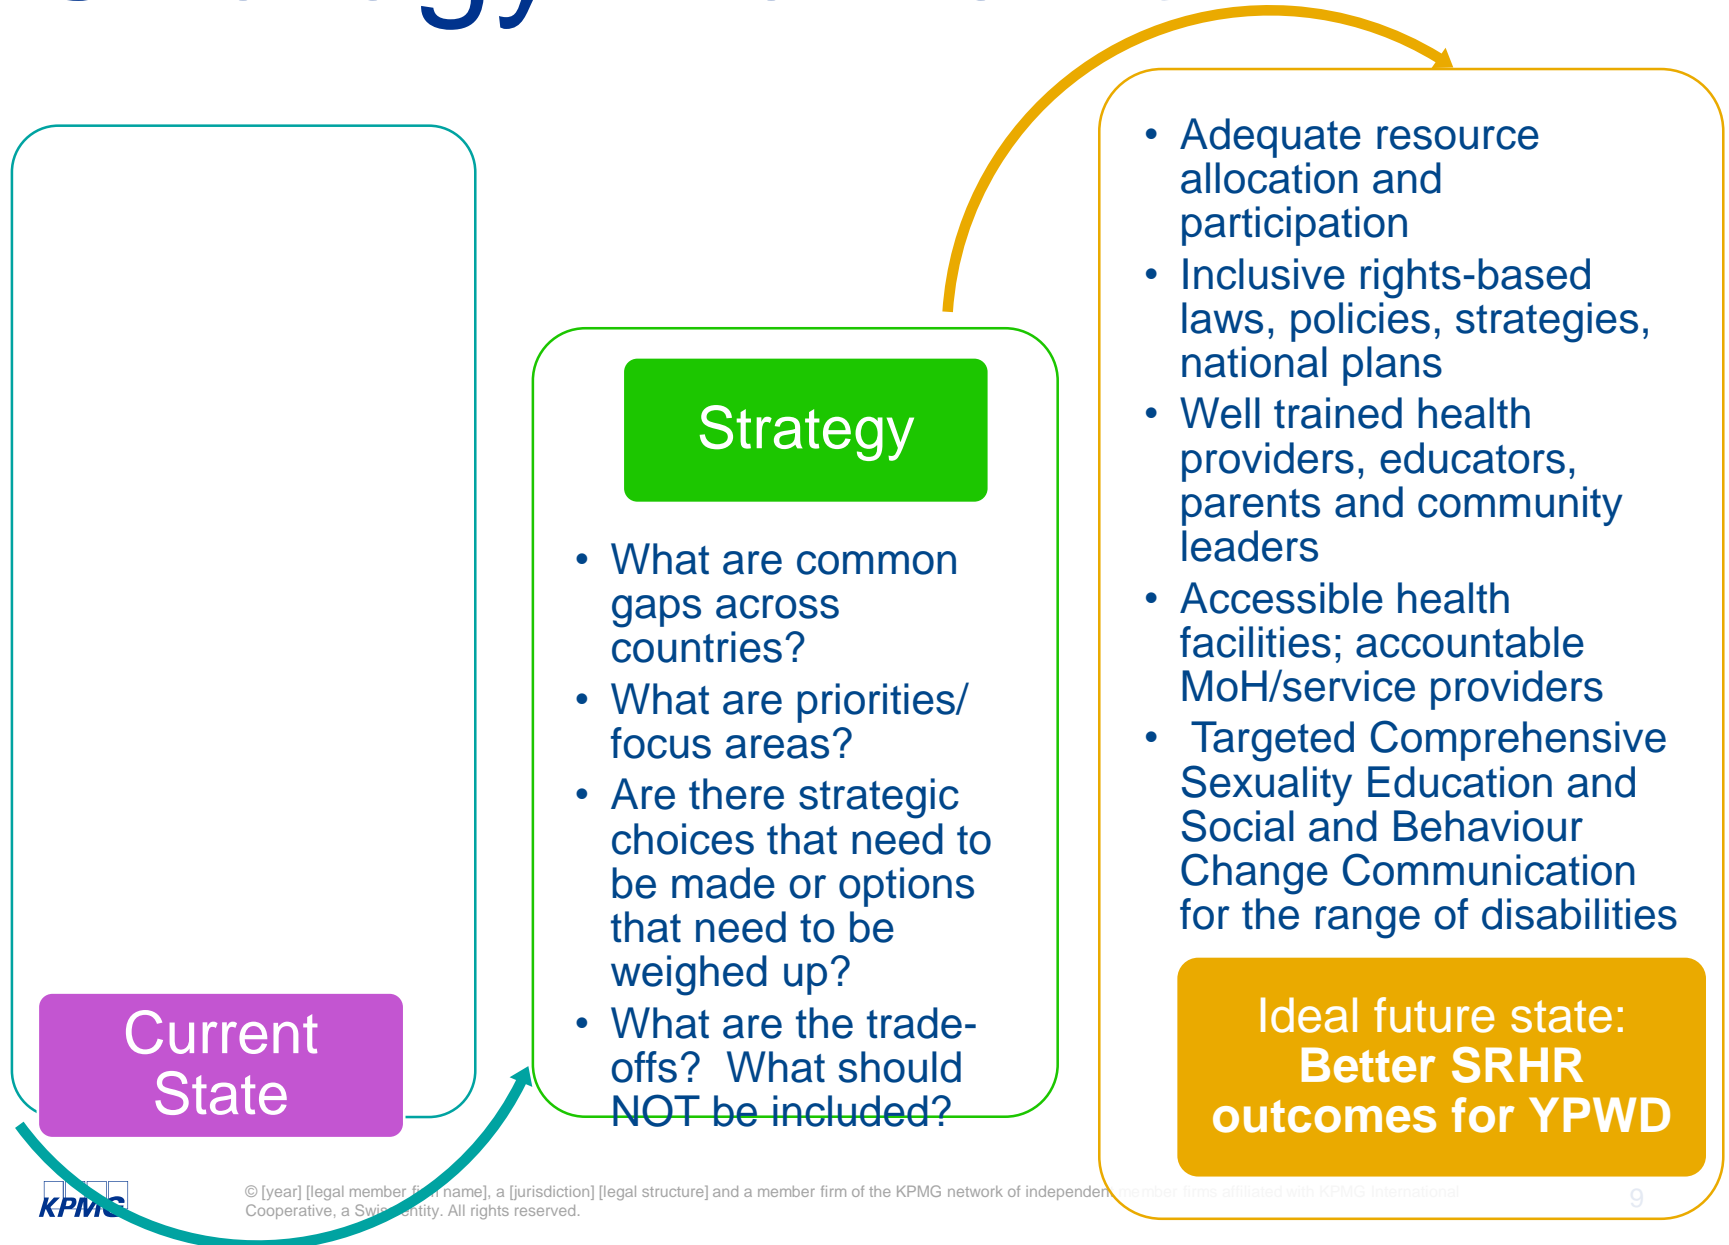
Current State

Strategy

- What are common gaps across countries?
- What are priorities/ focus areas?
- Are there strategic choices that need to be made or options that need to be weighed up?
- What are the trade-offs? What should NOT be included?

- Adequate resource allocation and participation
- Inclusive rights-based laws, policies, strategies, national plans
- Well trained health providers, educators, parents and community leaders
- Accessible health facilities; accountable MoH/service providers
- Targeted Comprehensive Sexuality Education and Social and Behaviour Change Communication for the range of disabilities

Ideal future state: **Better SRHR outcomes for YPWD**

KPMG

© [year] [legal member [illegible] name], a [jurisdiction] [legal structure] and a member firm of the KPMG network of independent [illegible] Cooperative, a Swi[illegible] entity. All rights reserved.

9